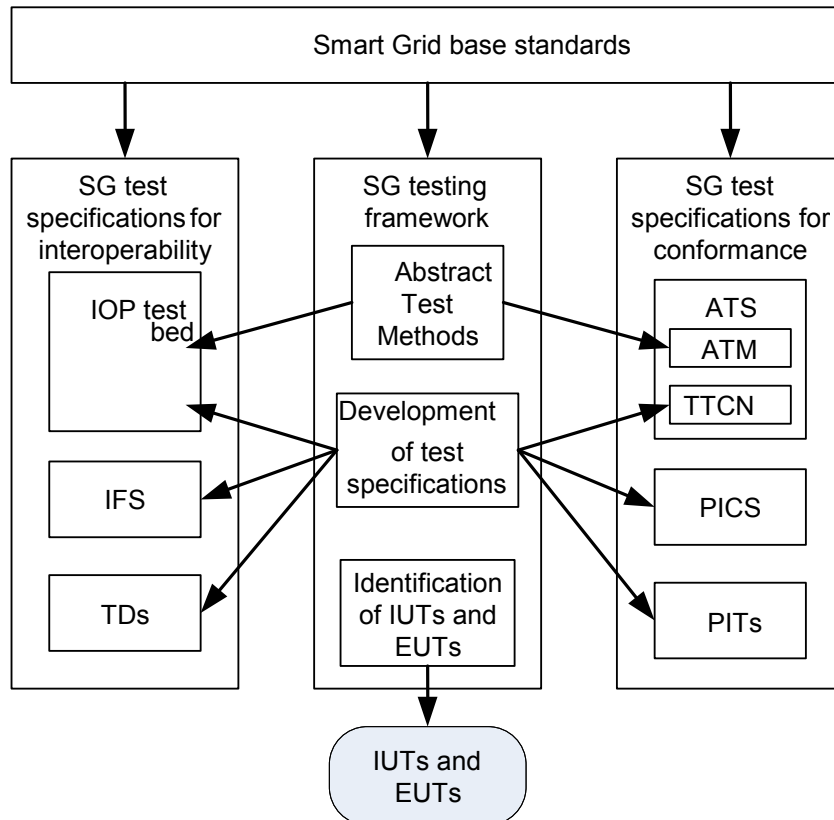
Smart Grid base standards

SG test specifications for interoperability

IOP test bed

IFS

TDs

SG testing framework

Abstract Test Methods

Development of test specifications

Identification of IUTs and EUTs

SG test specifications for conformance

ATS

ATM

TTCN

PICS

PITs

IUTs and EUTs